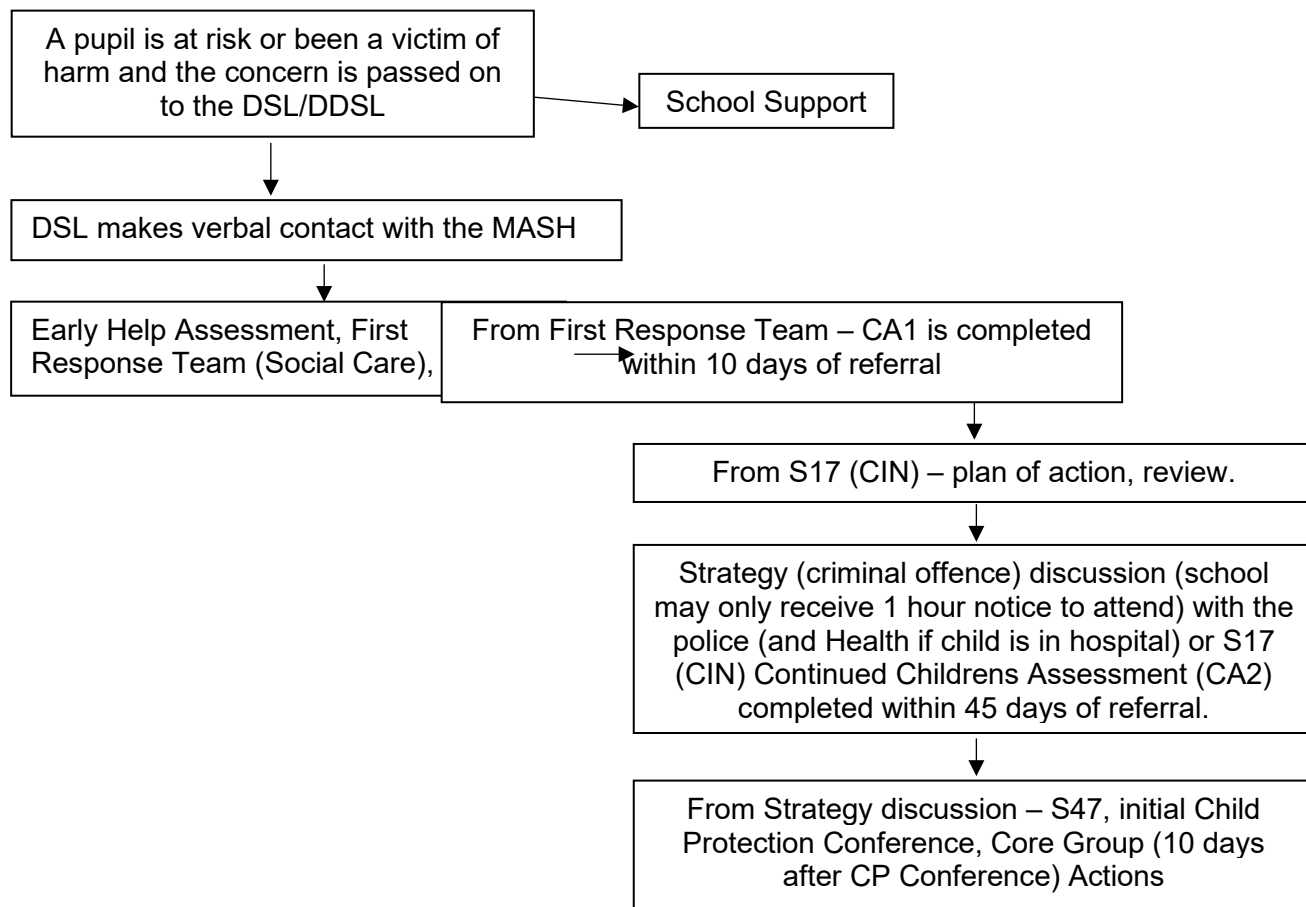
A pupil is at risk or been a victim of harm and the concern is passed on to the DSL/DDSL

School Support

DSL makes verbal contact with the MASH

Early Help Assessment, First Response Team (Social Care),

From First Response Team – CA1 is completed within 10 days of referral

From S17 (CIN) – plan of action, review.

Strategy (criminal offence) discussion (school may only receive 1 hour notice to attend) with the police (and Health if child is in hospital) or S17 (CIN) Continued Childrens Assessment (CA2) completed within 45 days of referral.

From Strategy discussion – S47, initial Child Protection Conference, Core Group (10 days after CP Conference) Actions